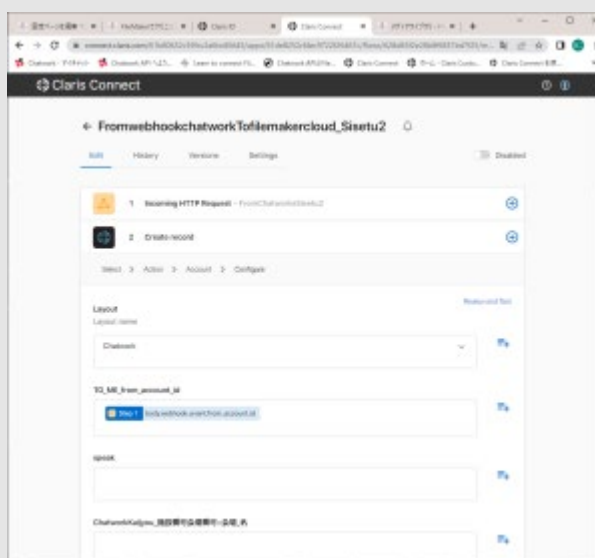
Claris Connect

← FromwebhookchatworkTofilemakercloud_Sisetu2

Edit History Versions Settings

Disabled

1 Incoming HTTP Request - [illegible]

2 Create record

Select > Action > Account > Configure

Layout

Layout name

Chatwork

TO_MI_from_account_id

Step 1 body.webhook.event.from_account_id

speak

ChatworkKaijyou_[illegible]